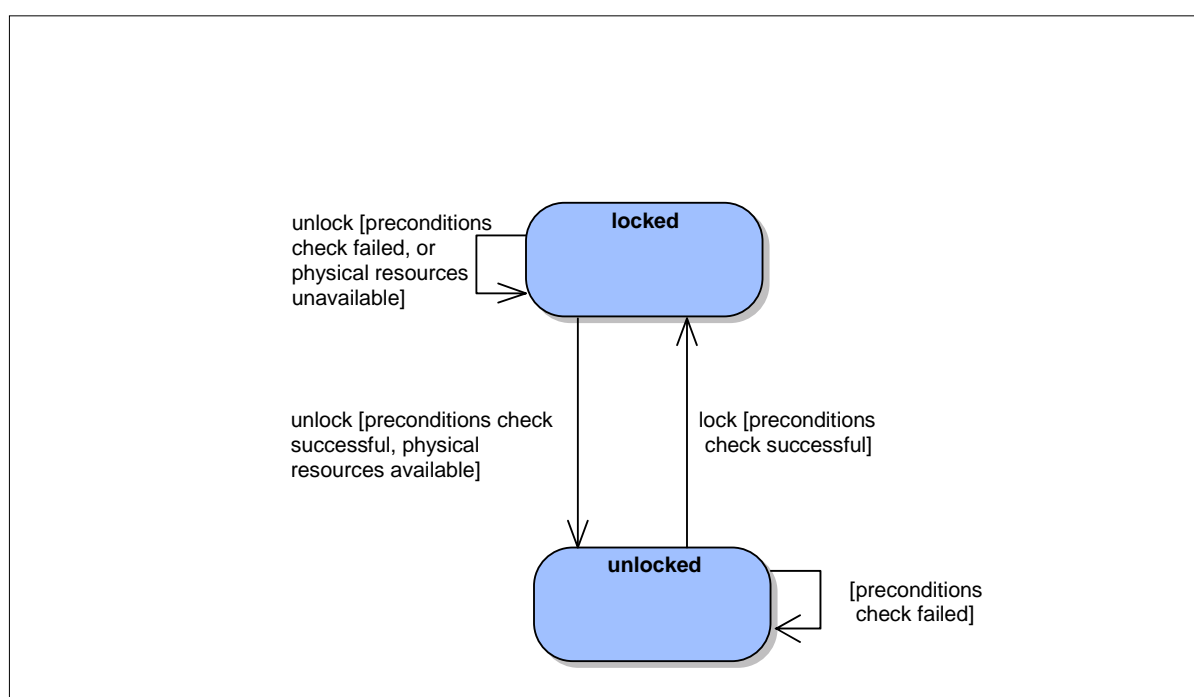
unlock [preconditions check failed, or physical resources unavailable]

locked

unlock [preconditions check successful, physical resources available]

lock [preconditions check successful]

unlocked

[preconditions check failed]